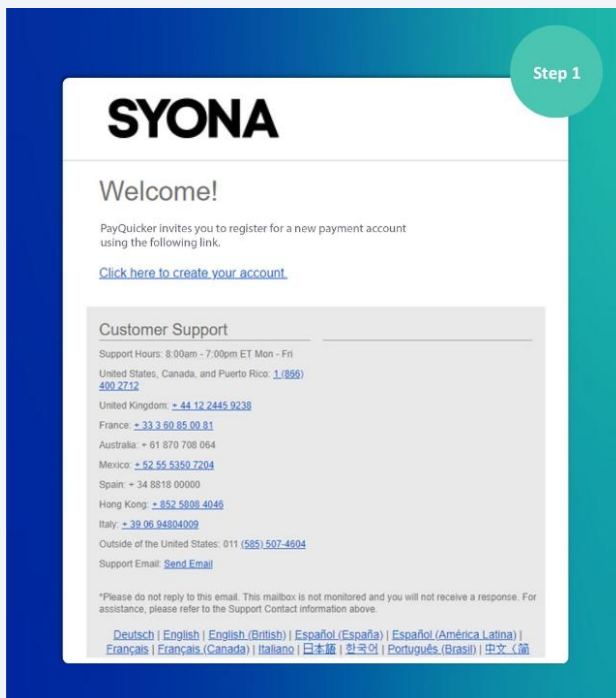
Step 1

SYONA

Welcome!

PayQuicker invites you to register for a new payment account using the following link.

Click here to create your account.

Customer Support

Support Hours: 8:00am - 7:00pm ET Mon - Fri

United States, Canada, and Puerto Rico: 1 (866) 400 2712

United Kingdom: + 44 12 2445 9238

France: + 33 3 60 85 00 81

Australia: + 61 870 708 064

Mexico: + 52 55 5350 7204

Spain: + 34 8818 00000

Hong Kong: + 852 5808 4046

Italy: + 39 06 94804009

Outside of the United States: 011 (585) 507-4604

Support Email: Send Email

*Please do not reply to this email. This mailbox is not monitored and you will not receive a response. For assistance, please refer to the Support Contact information above.

Deutsch | English | English (British) | Español (España) | Español (América Latina) | Français | Français (Canada) | Italiano | 日本語 | 한국어 | Português (Brasil) | 中文（简